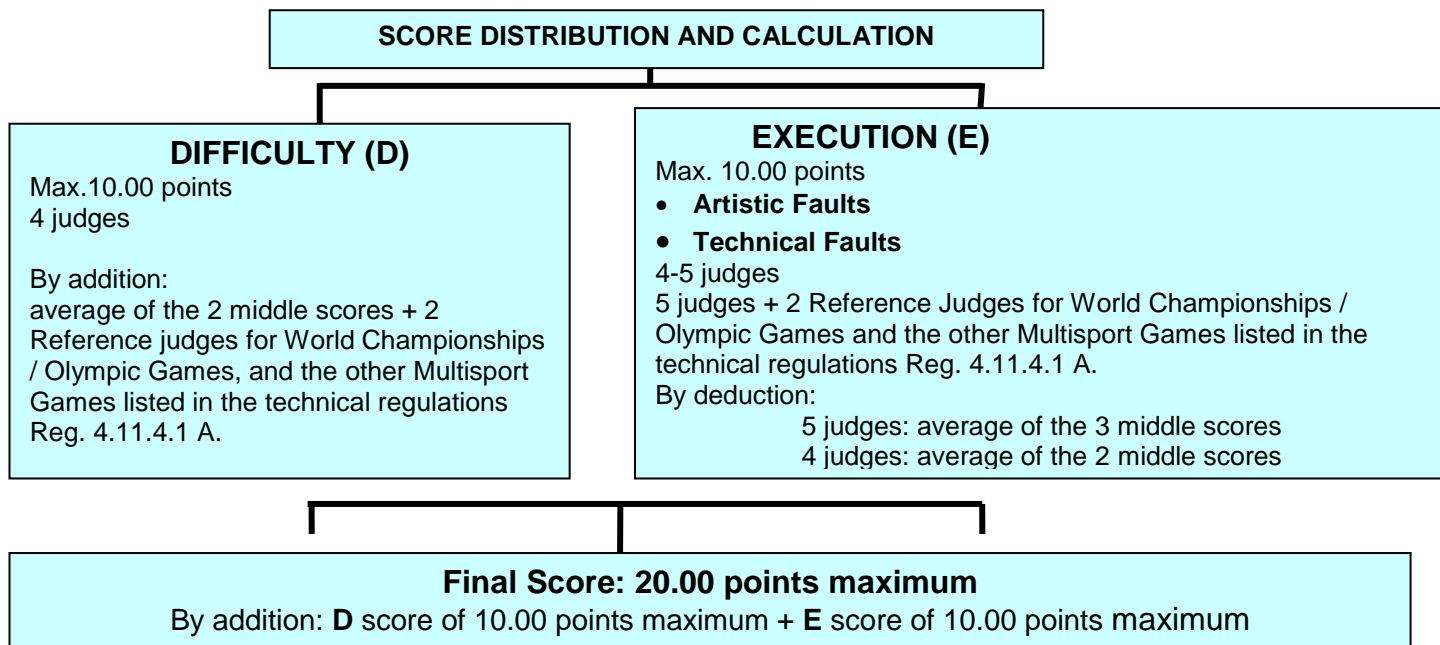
SCORE DISTRIBUTION AND CALCULATION

DIFFICULTY (D)
Max.10.00 points
4 judges

By addition:
average of the 2 middle scores + 2 Reference judges for World Championships / Olympic Games, and the other Multisport Games listed in the technical regulations Reg. 4.11.4.1 A.

EXECUTION (E)
Max. 10.00 points
• Artistic Faults
• Technical Faults
4-5 judges
5 judges + 2 Reference Judges for World Championships / Olympic Games and the other Multisport Games listed in the technical regulations Reg. 4.11.4.1 A.
By deduction:
5 judges: average of the 3 middle scores
4 judges: average of the 2 middle scores

Final Score: 20.00 points maximum
By addition: D score of 10.00 points maximum + E score of 10.00 points maximum